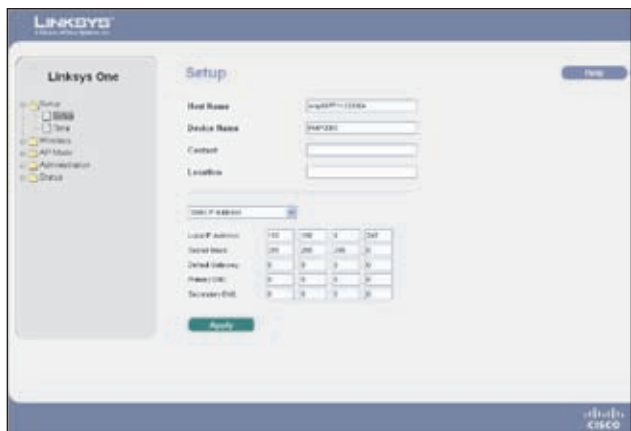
LINKSYS
A Division of Cisco Systems, Inc.

Linksys One

Setup
Basic
Time
Wireless
AP Mode
Administration
Status

Setup

Help

Host Name
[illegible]

Device Name
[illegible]

Contact

Location

Static IP Address

Local IP Address
192 | 168 | 1 | 245

Subnet Mask
255 | 255 | 255 | 0

Default Gateway
0 | 0 | 0 | 0

Primary DNS
0 | 0 | 0 | 0

Secondary DNS
0 | 0 | 0 | 0

Apply

cisco